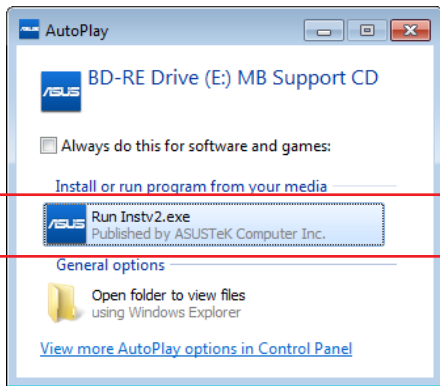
AutoPlay

ASUS BD-RE Drive (E:) MB Support CD

Always do this for software and games:

Install or run program from your media

ASUS Run Instv2.exe
Published by ASUSTeK Computer Inc.

General options

Open folder to view files
using Windows Explorer

View more AutoPlay options in Control Panel